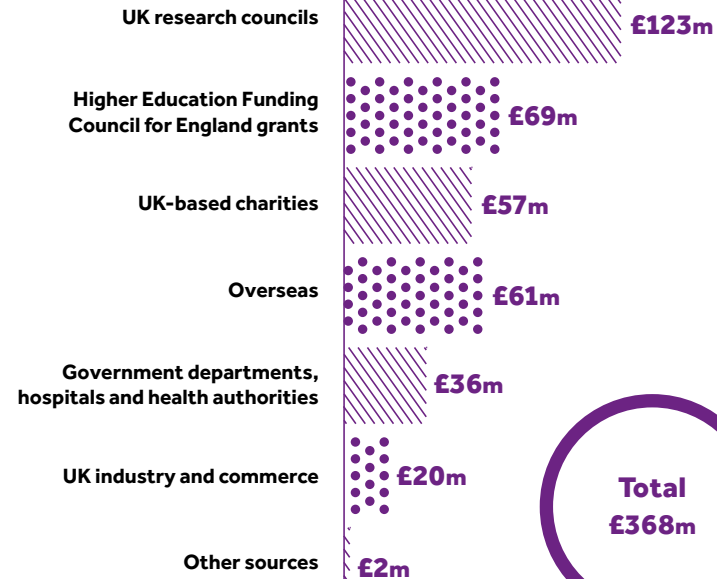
UK research councils £123m

Higher Education Funding Council for England grants £69m

UK-based charities £57m

Overseas £61m

Government departments, hospitals and health authorities £36m

UK industry and commerce £20m

Other sources £2m

Total £368m